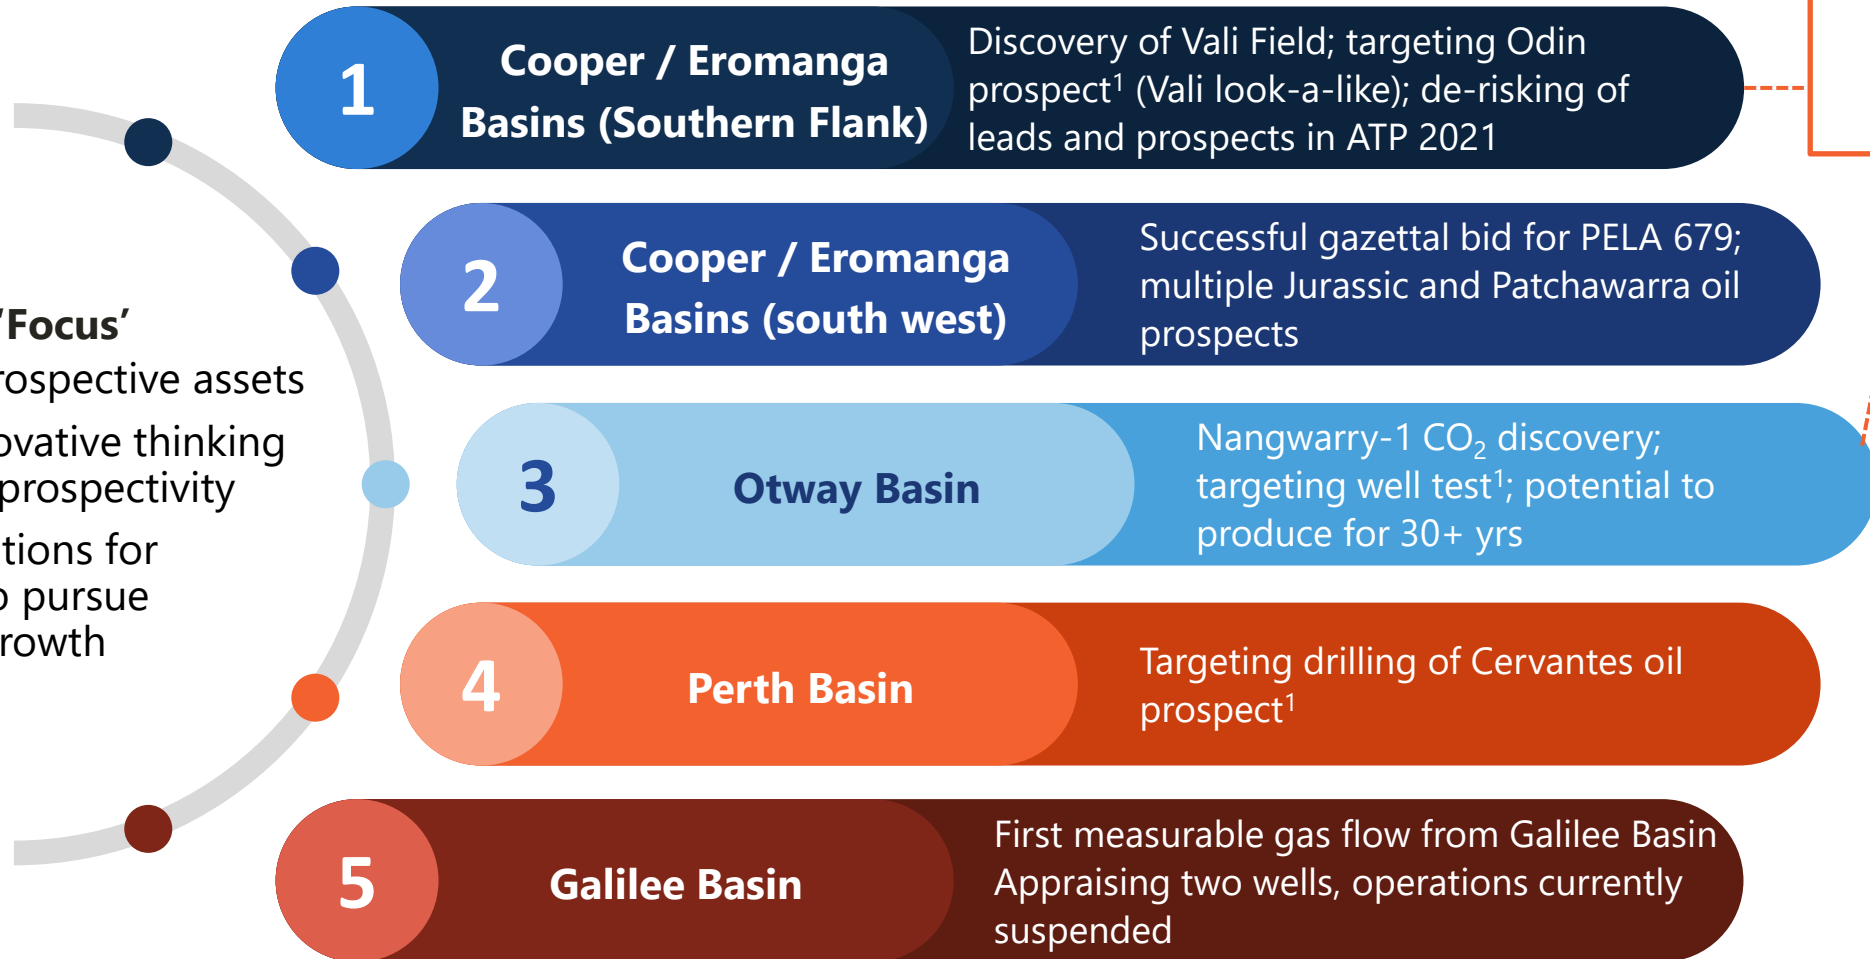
'Focus'
rospective assets
ovative thinking
prospectivity
tions for
o pursue
rowth

1
Cooper / Eromanga Basins (Southern Flank)
Discovery of Vali Field; targeting Odin prospect$^1$ (Vali look-a-like); de-risking of leads and prospects in ATP 2021

2
Cooper / Eromanga Basins (south west)
Successful gazettal bid for PELA 679; multiple Jurassic and Patchawarra oil prospects

3
Otway Basin
Nangwarry-1 $CO_2$ discovery; targeting well test$^1$; potential to produce for 30+ yrs

4
Perth Basin
Targeting drilling of Cervantes oil prospect$^1$

5
Galilee Basin
First measurable gas flow from Galilee Basin
Appraising two wells, operations currently suspended